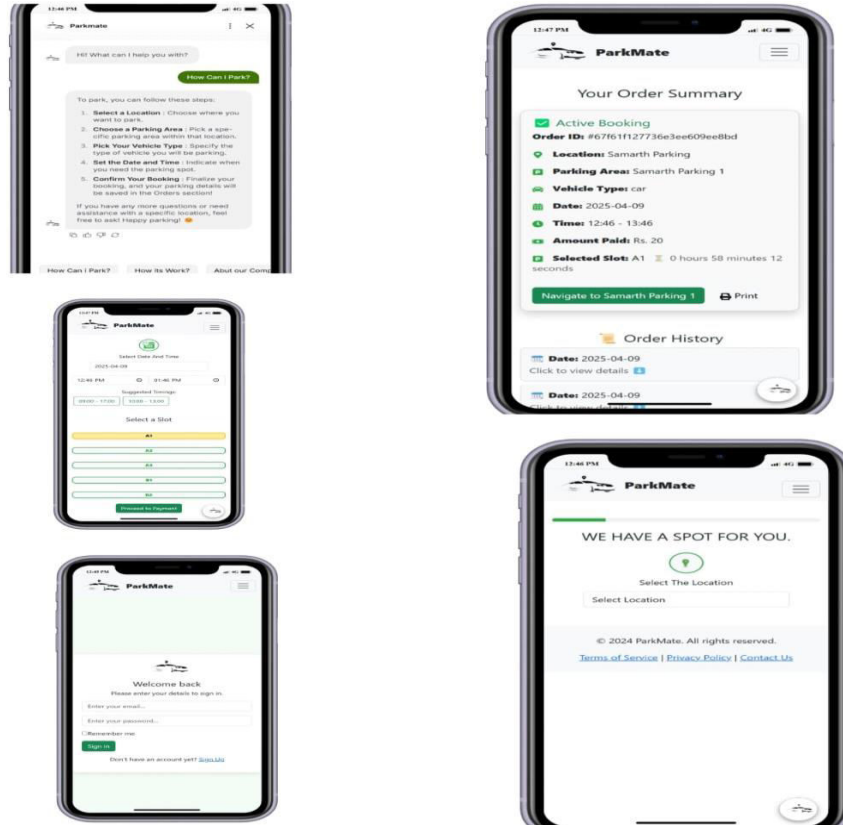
12:46 PM

Parkmate

Hi! What can I help you with?

How Can I Park?

To park, you can follow these steps:

1. Select a Location : Choose where you want to park.
2. Choose a Parking Area : Pick a specific parking area within that location.
3. Pick Your Vehicle Type : Specify the type of vehicle you will be parking.
4. Set the Date and Time : Indicate when you need the parking spot.
5. Confirm Your Booking : Finalize your booking, and your parking details will be saved in the Orders section!

If you have any more questions or need assistance with a specific location, feel free to ask! Happy parking!

How Can I Park? | How its Work? | Abut our Comp

12:47 PM

ParkMate

Your Order Summary

Active Booking

Order ID: #67f61f127736e3ee609ee8bd

Location: Samarth Parking

Parking Area: Samarth Parking 1

Vehicle Type: car

Date: 2025-04-09

Time: 12:46 - 13:46

Amount Paid: Rs. 20

Selected Slot: A1 0 hours 58 minutes 12 seconds

Navigate to Samarth Parking 1 | Print

Order History

Date: 2025-04-09
Click to view details

Date: 2025-04-09
Click to view details

12:47 PM

ParkMate

Select Date And Time

2025-04-09

12:46 PM | 01:46 PM

Suggested Timings

09:00 - 17:00 | 10:00 - 12:00

Select a Slot

A1

A2

A3

B1

B2

Proceed to Payment

12:46 PM

ParkMate

WE HAVE A SPOT FOR YOU.

Select The Location

Select Location

© 2024 ParkMate. All rights reserved.

Terms of Service | Privacy Policy | Contact Us

12:48 PM

ParkMate

Welcome back

Please enter your details to sign in.

Enter your email...

Enter your password...

Remember me

Sign in

Don't have an account yet? Sign Up